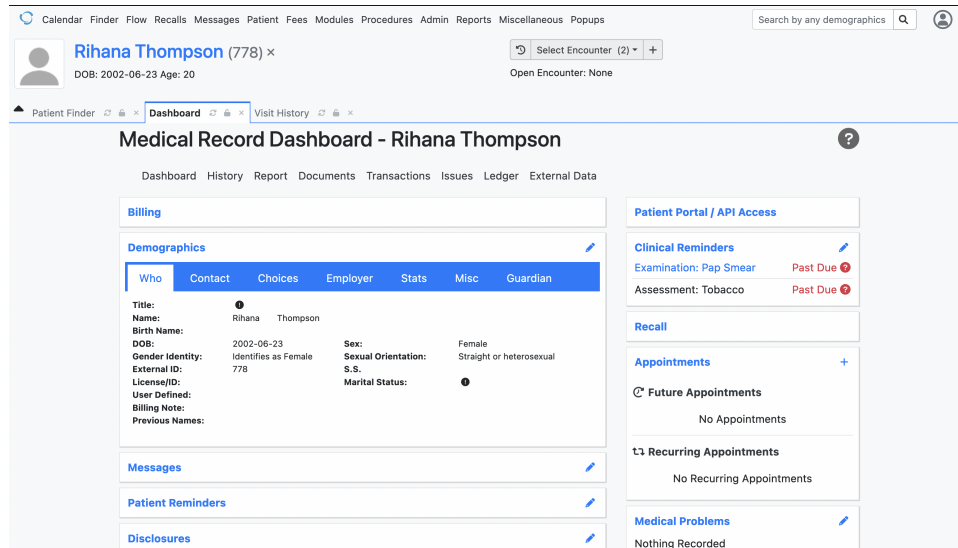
Calendar Finder Flow Recalls Messages Patient Fees Modules Procedures Admin Reports Miscellaneous Popups

Search by any demographics

Rihana Thompson (778) ×

DOB: 2002-06-23 Age: 20

Select Encounter (2)

Open Encounter: None

Patient Finder × Dashboard × Visit History ×

Medical Record Dashboard - Rihana Thompson

Dashboard History Report Documents Transactions Issues Ledger External Data

Billing

Demographics

| Who | Contact | Choices | Employer | Stats | Misc | Guardian |
|---|---|---|---|---|---|---|

| | | | |
|---|---|---|---|
| Title: | | | |
| Name: | Rihana Thompson | | |
| Birth Name: | | | |
| DOB: | 2002-06-23 | Sex: | Female |
| Gender Identity: | Identifies as Female | Sexual Orientation: | Straight or heterosexual |
| External ID: | 778 | S.S. | |
| License/ID: | | Marital Status: | |
| User Defined: | | | |
| Billing Note: | | | |
| Previous Names: | | | |

Messages

Patient Reminders

Disclosures

Patient Portal / API Access

Clinical Reminders

Examination: Pap Smear Past Due

Assessment: Tobacco Past Due

Recall

Appointments

Future Appointments

No Appointments

Recurring Appointments

No Recurring Appointments

Medical Problems

Nothing Recorded